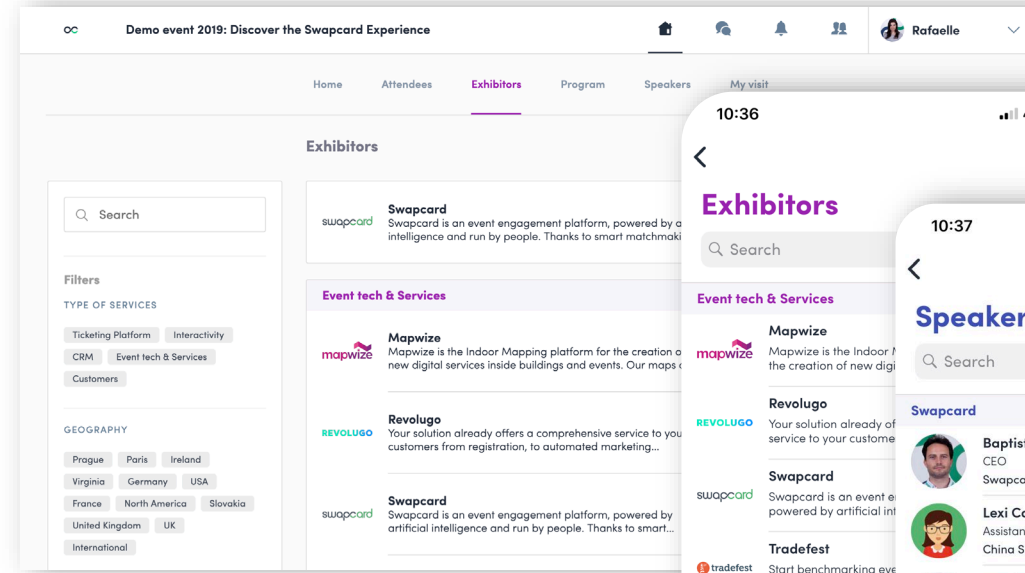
Demo event 2019: Discover the Swapcard Experience

Rafaelle

Home Attendees Exhibitors Program Speakers My visit

Exhibitors

Search

Filters

TYPE OF SERVICES

Ticketing Platform Interactivity CRM Event tech & Services Customers

GEOGRAPHY

Prague Paris Ireland Virginia Germany USA France North America Slovakia United Kingdom UK International

swapcard
Swapcard
Swapcard is an event engagement platform, powered by a intelligence and run by people. Thanks to smart matchmaki

Event tech & Services

mapwize
Mapwize
Mapwize is the Indoor Mapping platform for the creation o new digital services inside buildings and events. Our maps

REVOLUGO
Revolugo
Your solution already offers a comprehensive service to you customers from registration, to automated marketing...

swapcard
Swapcard
Swapcard is an event engagement platform, powered by artificial intelligence and run by people. Thanks to smart...

10:36

Exhibitors

Search

Event tech & Services

mapwize
Mapwize
Mapwize is the Indoor M the creation of new digi

REVOLUGO
Revolugo
Your solution already of service to your custome

swapcard
Swapcard
Swapcard is an event e powered by artificial int

tradefest
Tradefest
Start benchmarking eve

10:37

Speaker

Search

Swapcard

Baptis
CEO
Swapca

Lexi Ca
Assistan
China S